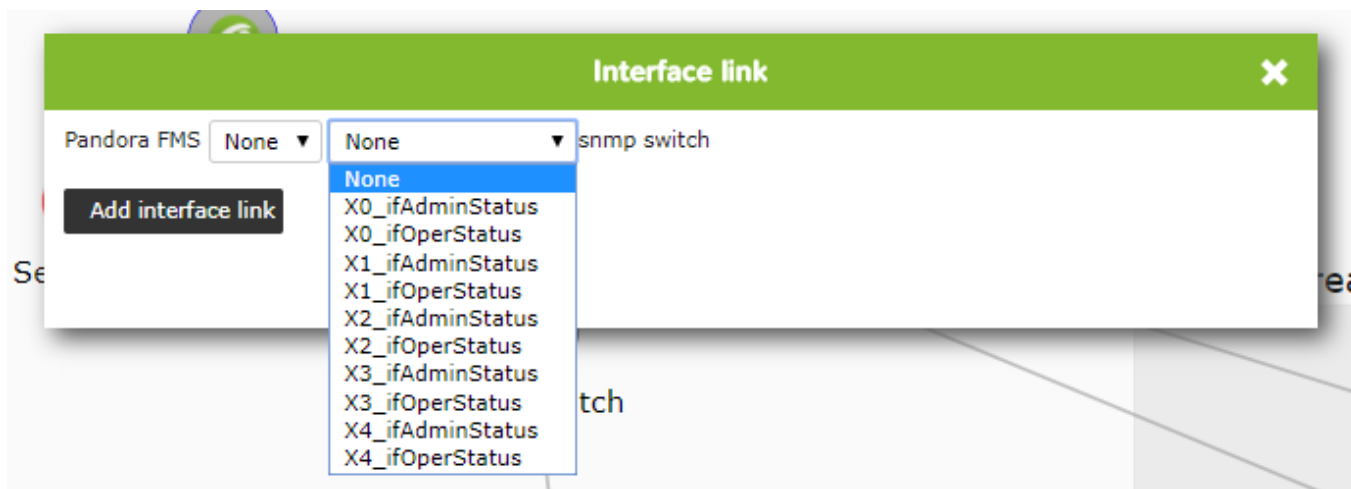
Interface link

Pandora FMS None ▼ None ▼ snmp switch

None
X0_ifAdminStatus
X0_ifOperStatus
X1_ifAdminStatus
X1_ifOperStatus
X2_ifAdminStatus
X2_ifOperStatus
X3_ifAdminStatus
X3_ifOperStatus
X4_ifAdminStatus
X4_ifOperStatus

Add interface link

Se

tch

rea